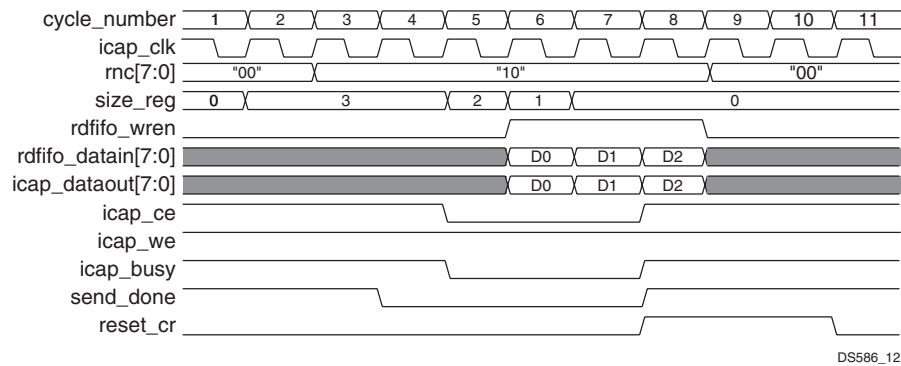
cycle_number 1 2 3 4 5 6 7 8 9 10 11
icap_clk
rnc[7:0] "00" "10" "00"
size_reg 0 3 2 1 0
rdfifo_wren
rdfifo_datain[7:0] D0 D1 D2
icap_dataout[7:0] D0 D1 D2
icap_ce
icap_we
icap_busy
send_done
reset_cr

DS586_12